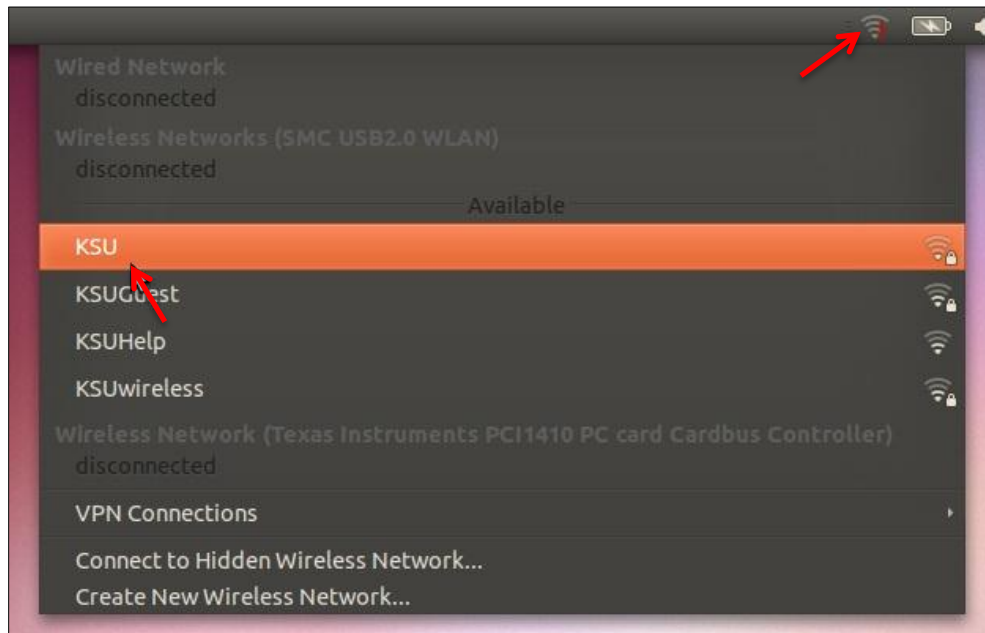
Wired Network
disconnected
Wireless Networks (SMC USB2.0 WLAN)
disconnected
Available
KSU
KSUGuest
KSUHelp
KSUwireless
Wireless Network (Texas Instruments PCI1410 PC card Cardbus Controller)
disconnected
VPN Connections
Connect to Hidden Wireless Network...
Create New Wireless Network...